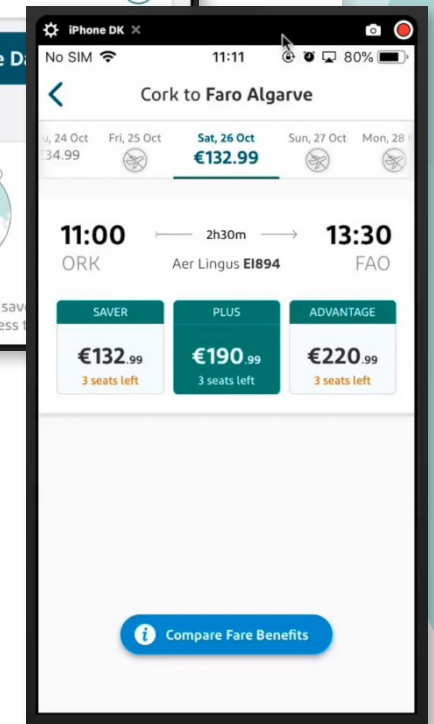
iPhone DK ×

e Da

save
ess t

No SIM 11:11 80%

Cork to Faro Algarve

u, 24 Oct
€34.99

Fri, 25 Oct

Sat, 26 Oct
€132.99

Sun, 27 Oct

Mon, 28

11:00 2h30m 13:30
ORK Aer Lingus EI894 FAO

SAVER
€132.99
3 seats left

PLUS
€190.99
3 seats left

ADVANTAGE
€220.99
3 seats left

Compare Fare Benefits